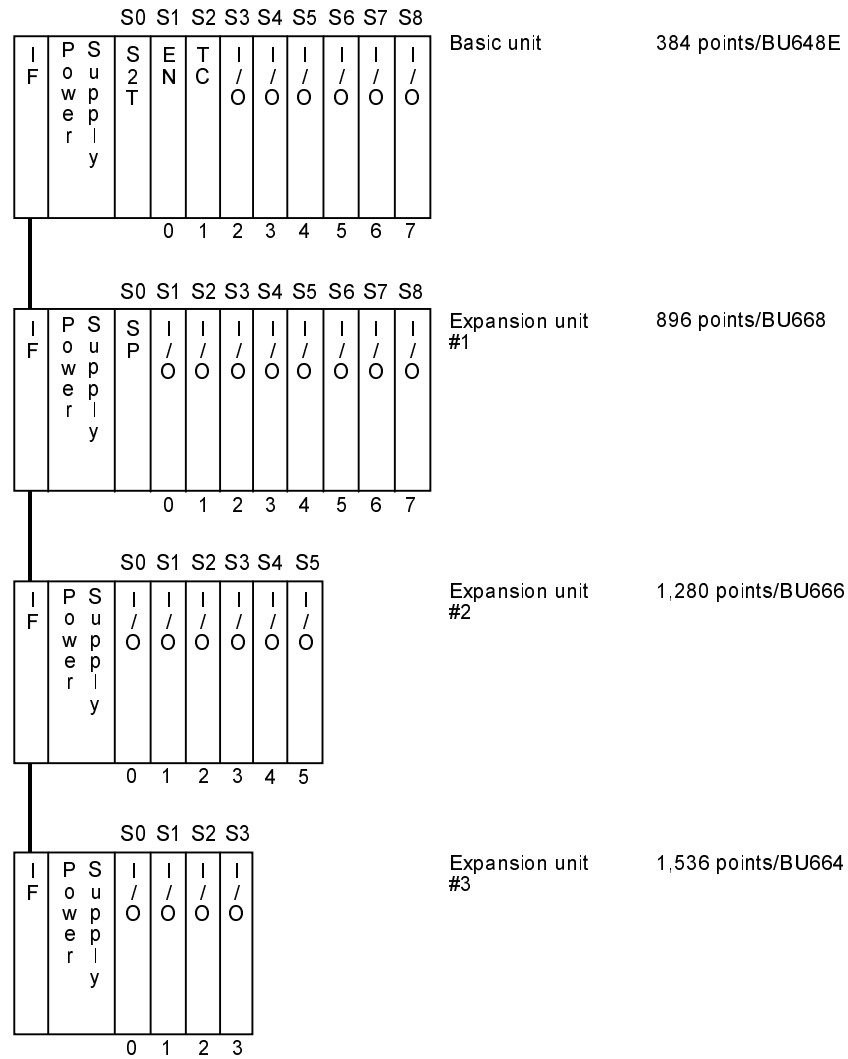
S0 S1 S2 S3 S4 S5 S6 S7 S8

IF | Power | Supply | S2T | EN | TC | I/O | I/O | I/O | I/O | I/O | I/O

0 1 2 3 4 5 6 7

Basic unit 384 points/BU648E

S0 S1 S2 S3 S4 S5 S6 S7 S8

IF | Power | Supply | SP | I/O | I/O | I/O | I/O | I/O | I/O | I/O | I/O

0 1 2 3 4 5 6 7

Expansion unit #1 896 points/BU668

S0 S1 S2 S3 S4 S5

IF | Power | Supply | I/O | I/O | I/O | I/O | I/O | I/O

0 1 2 3 4 5

Expansion unit #2 1,280 points/BU666

S0 S1 S2 S3

IF | Power | Supply | I/O | I/O | I/O | I/O

0 1 2 3

Expansion unit #3 1,536 points/BU664